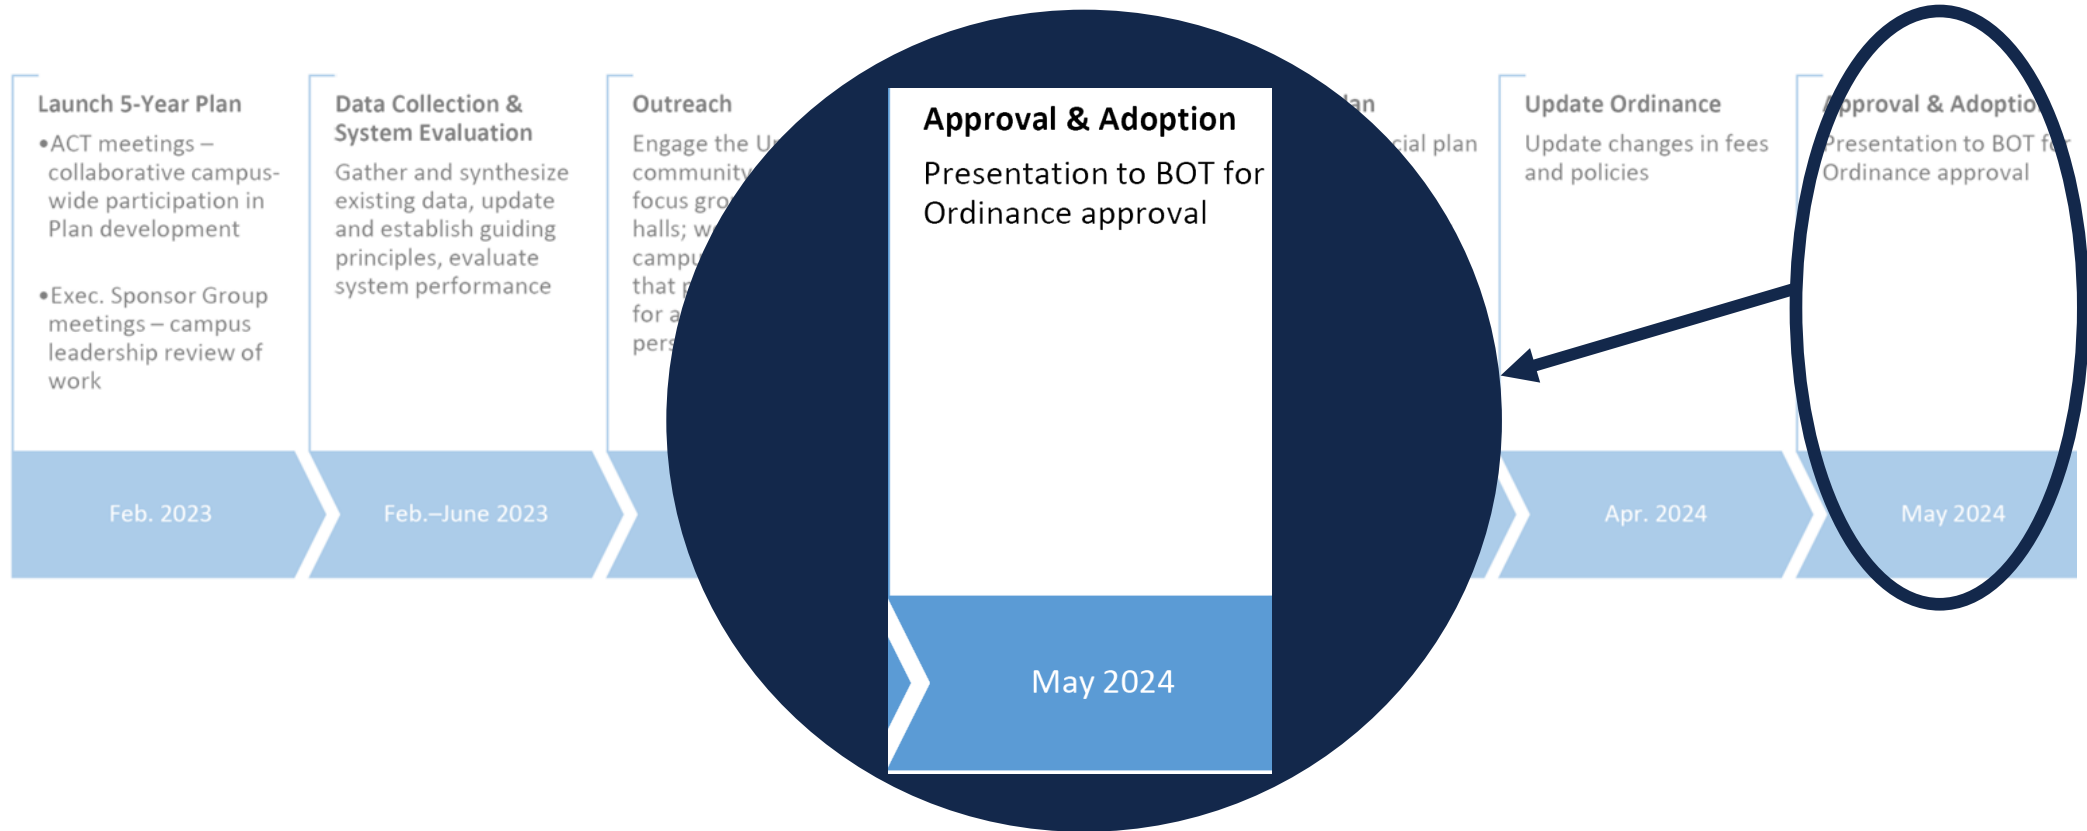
Launch 5-Year Plan

•ACT meetings – collaborative campus-wide participation in Plan development

•Exec. Sponsor Group meetings – campus leadership review of work

Feb. 2023

Data Collection & System Evaluation

Gather and synthesize existing data, update and establish guiding principles, evaluate system performance

Feb.–June 2023

Outreach

Engage the U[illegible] community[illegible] focus gro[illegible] halls; w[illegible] campu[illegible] that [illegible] for a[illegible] pers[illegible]

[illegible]lan

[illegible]cial plan

Approval & Adoption

Presentation to BOT for Ordinance approval

May 2024

Update Ordinance

Update changes in fees and policies

Apr. 2024

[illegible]pproval & Adoptio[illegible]

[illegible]resentation to BOT f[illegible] Ordinance approval

May 2024